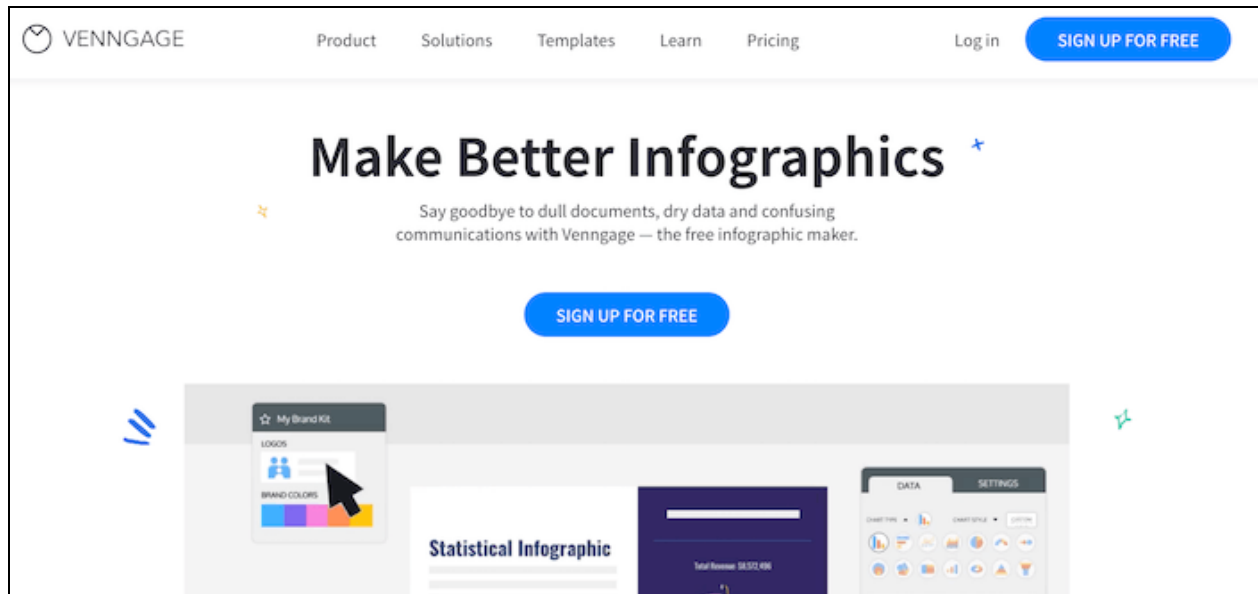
VENNGAGE

Product Solutions Templates Learn Pricing

Log in SIGN UP FOR FREE

Make Better Infographics

Say goodbye to dull documents, dry data and confusing communications with Venngage — the free infographic maker.

SIGN UP FOR FREE

My Brand Kit

LOGOS

BRAND COLORS

Statistical Infographic

Total Revenue: $8,572,496

DATA SETTINGS

CHART TYPE

CHART STYLE

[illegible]